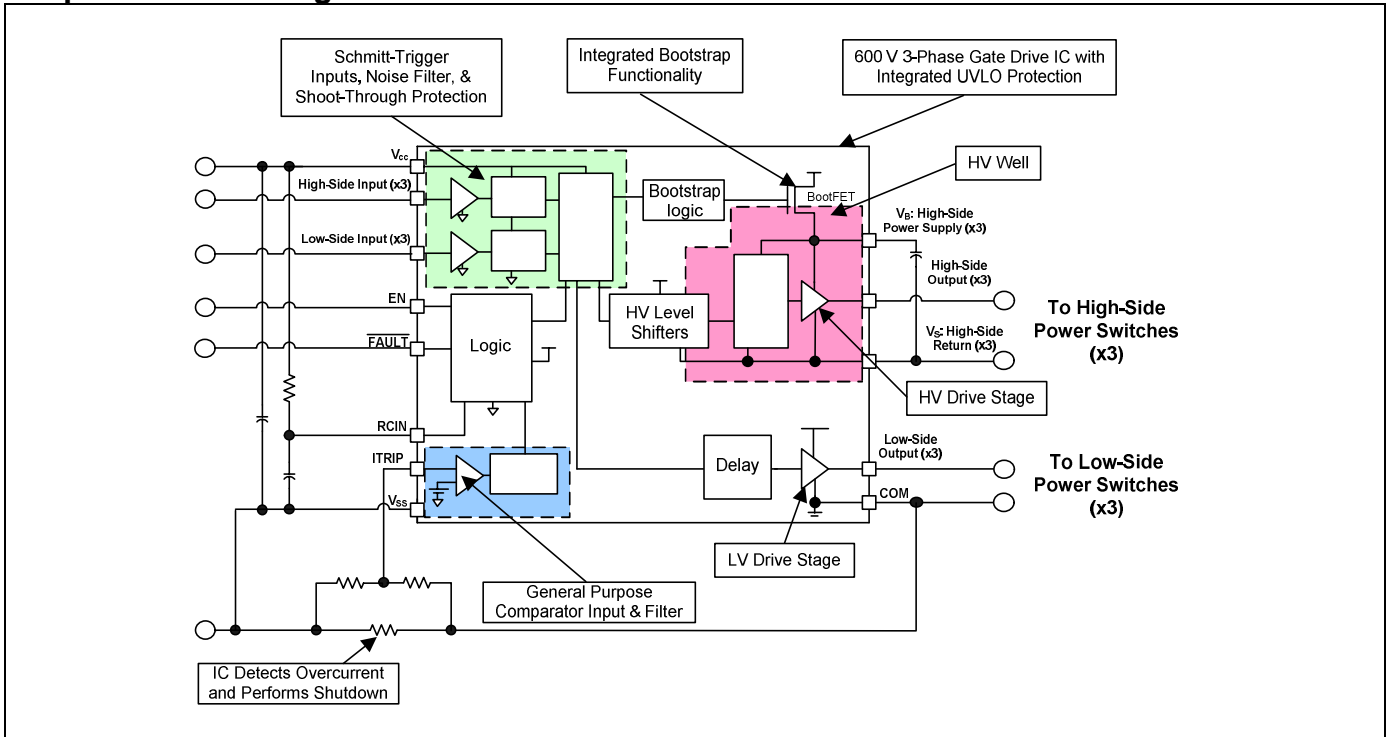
Schmitt-Trigger Inputs, Noise Filter, & Shoot-Through Protection

Integrated Bootstrap Functionality

600 V 3-Phase Gate Drive IC with Integrated UVLO Protection

HV Well

$V_{cc}$

High-Side Input (x3)

Low-Side Input (x3)

EN

$\overline{FAULT}$

RCIN

ITRIP

$V_{SS}$

Bootstrap logic

BootFET

$V_B$: High-Side Power Supply (x3)

High-Side Output (x3)

$V_S$: High-Side Return (x3)

To High-Side Power Switches (x3)

Logic

HV Level Shifters

HV Drive Stage

Delay

Low-Side Output (x3)

COM

To Low-Side Power Switches (x3)

LV Drive Stage

General Purpose Comparator Input & Filter

IC Detects Overcurrent and Performs Shutdown